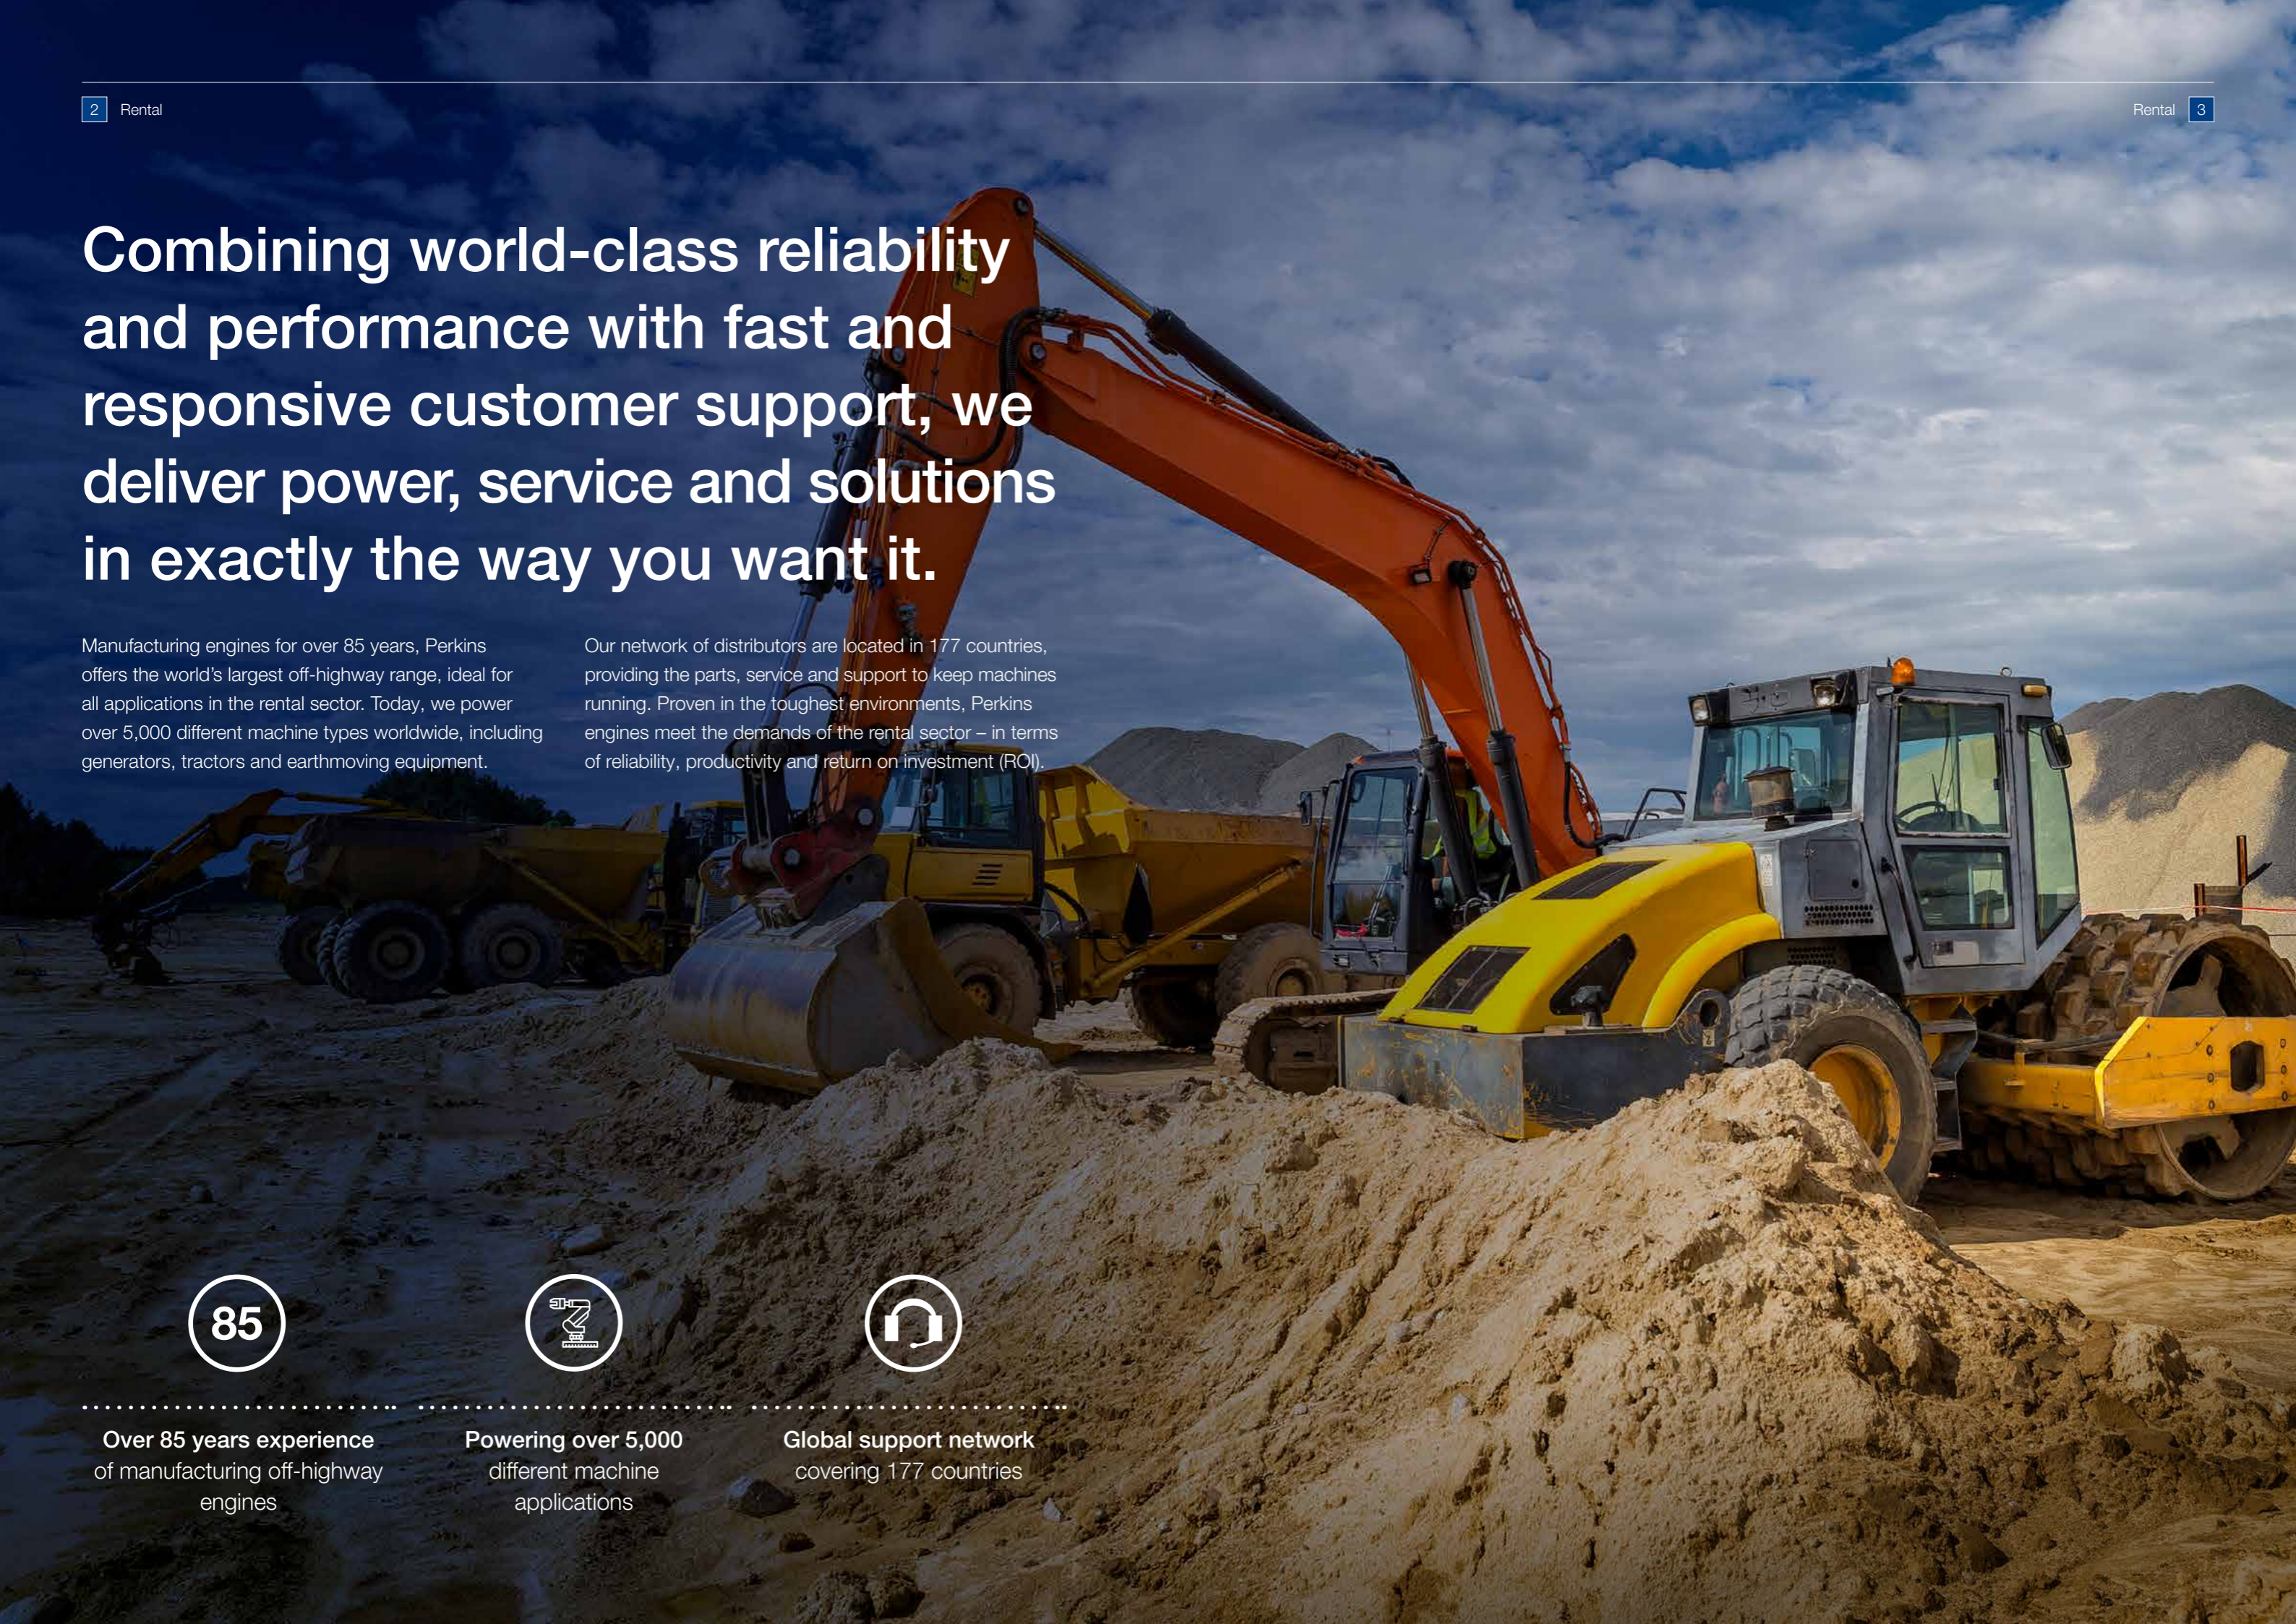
2 Rental

Rental 3

Combining world-class reliability and performance with fast and responsive customer support, we deliver power, service and solutions in exactly the way you want it.

Manufacturing engines for over 85 years, Perkins offers the world's largest off-highway range, ideal for all applications in the rental sector. Today, we power over 5,000 different machine types worldwide, including generators, tractors and earthmoving equipment.

Our network of distributors are located in 177 countries, providing the parts, service and support to keep machines running. Proven in the toughest environments, Perkins engines meet the demands of the rental sector – in terms of reliability, productivity and return on investment (ROI).

85

Over 85 years experience of manufacturing off-highway engines

Powering over 5,000 different machine applications

Global support network covering 177 countries